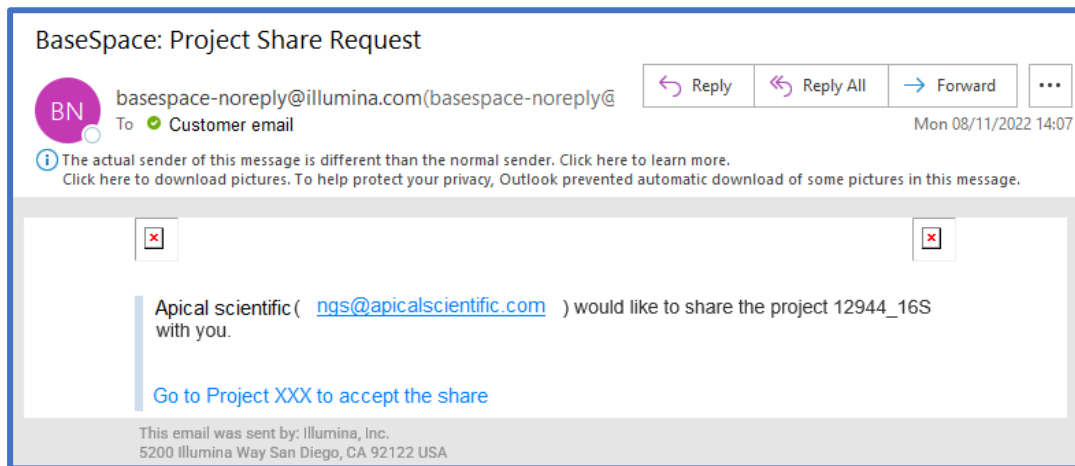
BaseSpace: Project Share Request

BN

basespace-noreply@illumina.com(basespace-noreply@

To Customer email

Reply | Reply All | Forward | ...

Mon 08/11/2022 14:07

The actual sender of this message is different than the normal sender. Click here to learn more.
Click here to download pictures. To help protect your privacy, Outlook prevented automatic download of some pictures in this message.

Apical scientific ( ngs@apicalscientific.com ) would like to share the project 12944_16S with you.

Go to Project XXX to accept the share

This email was sent by: Illumina, Inc.
5200 Illumina Way San Diego, CA 92122 USA